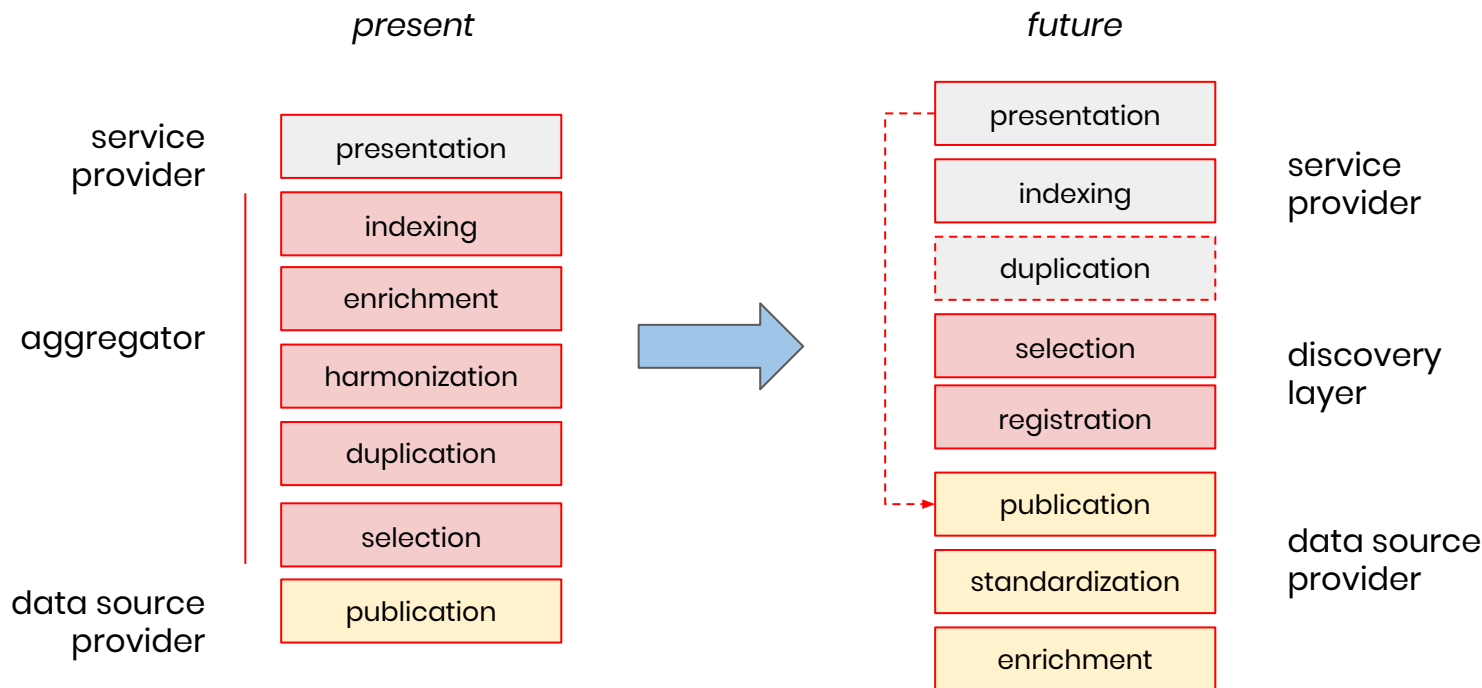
present

service provider

presentation

indexing

enrichment

aggregator

harmonization

duplication

selection

data source provider

publication

future

presentation

indexing

service provider

duplication

selection

discovery layer

registration

publication

standardization

data source provider

enrichment